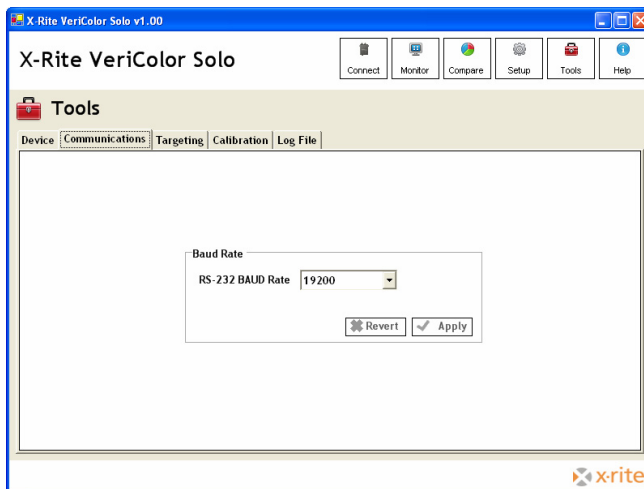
X-Rite VeriColor Solo v1.00

X-Rite VeriColor Solo

Connect Monitor Compare Setup Tools Help

Tools

Device Communications Targeting Calibration Log File

Baud Rate

RS-232 BAUD Rate 19200

Revert Apply

x·rite